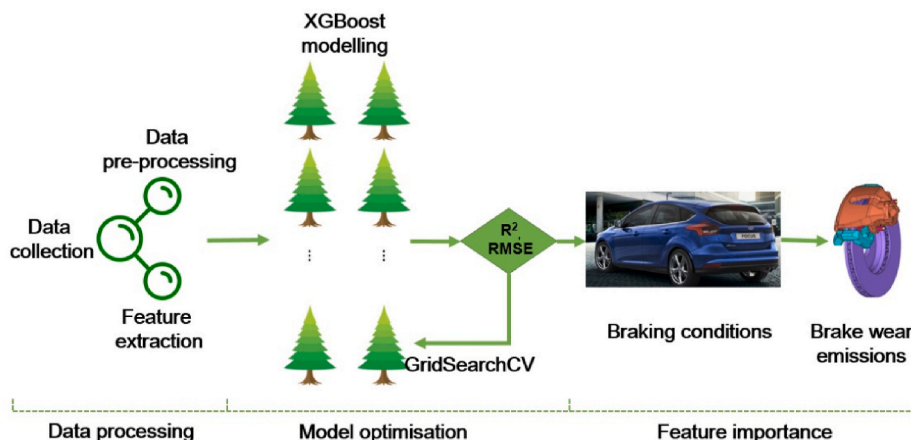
XGBoost modelling

Data pre-processing

Data collection

Feature extraction

$R^2$, RMSE

GridSearchCV

Braking conditions

Brake wear emissions

Data processing

Model optimisation

Feature importance